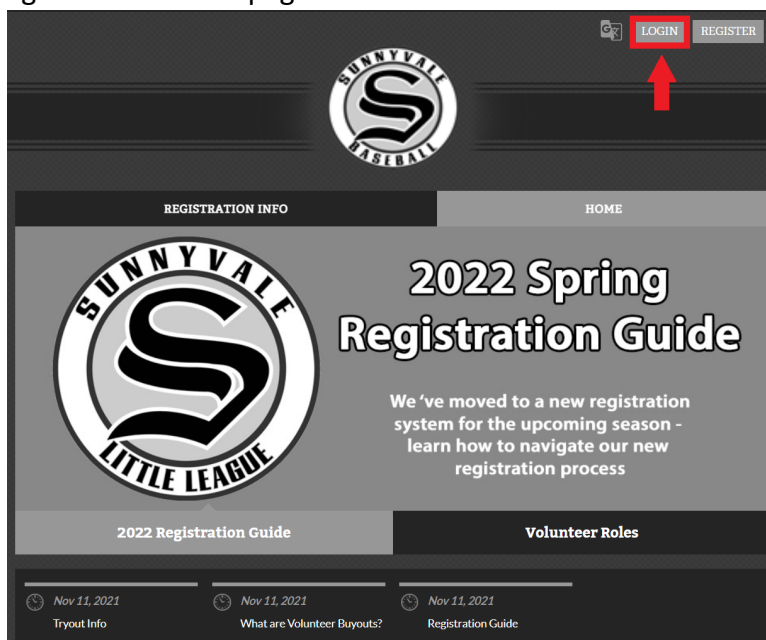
LOGIN REGISTER

SUNNYVALE S BASEBALL

REGISTRATION INFO

HOME

SUNNYVALE S LITTLE LEAGUE

2022 Spring Registration Guide

We 've moved to a new registration system for the upcoming season - learn how to navigate our new registration process

2022 Registration Guide

Volunteer Roles

Nov 11, 2021
Tryout Info

Nov 11, 2021
What are Volunteer Buyouts?

Nov 11, 2021
Registration Guide